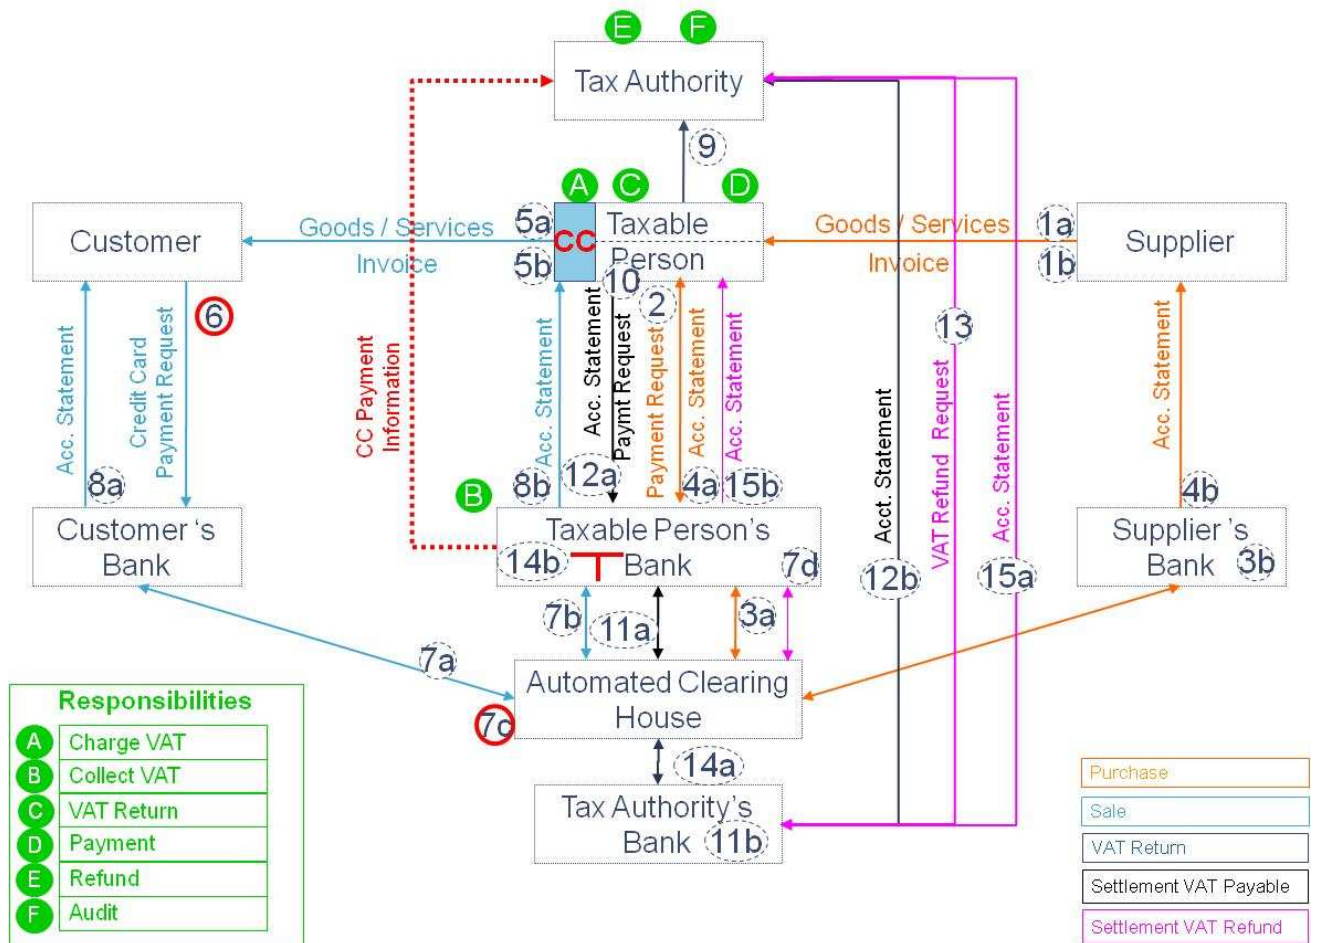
E F
Tax Authority
9
A C D
Customer
Goods / Services
Invoice
5a
5b
CC
Taxable Person
10
2
Goods / Services
Invoice
1a
1b
Supplier
6
Acc. Statement
Credit Card Payment Request
CC Payment Information
Acc. Statement
Acc. Statement
Paymt Request
Payment Request
Acc. Statement
Acc. Statement
13
Acct. Statement
VAT Refund Request
Acc. Statement
Acc. Statement
8a
B
8b
12a
4a
15b
4b
Customer 's Bank
Taxable Person's Bank
14b
7d
12b
15a
Supplier 's Bank
3b
7b
11a
3a
7a
Automated Clearing House
7c
14a
Tax Authority's Bank
11b
Responsibilities
| | |
|---|---|
| A | Charge VAT |
| B | Collect VAT |
| C | VAT Return |
| D | Payment |
| E | Refund |
| F | Audit |

Purchase
Sale
VAT Return
Settlement VAT Payable
Settlement VAT Refund